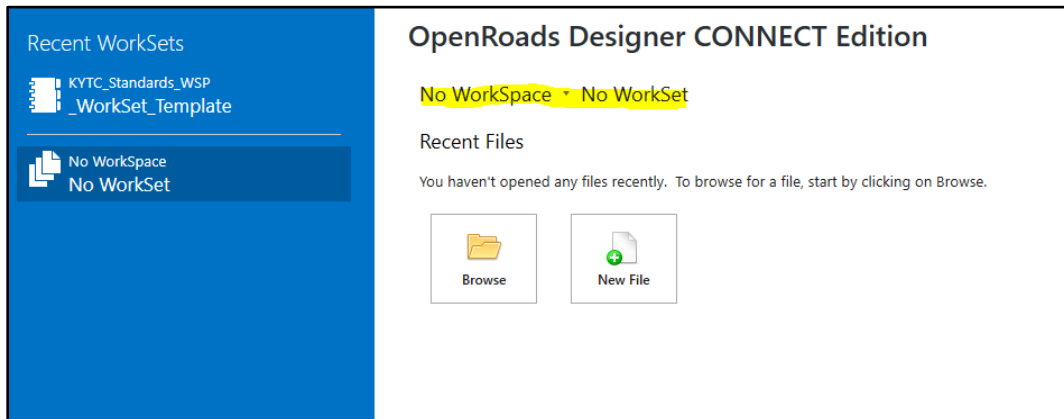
Recent WorkSets

KYTC_Standards_WSP
_WorkSet_Template

No WorkSpace
No WorkSet

OpenRoads Designer CONNECT Edition

No WorkSpace ▾ No WorkSet

Recent Files

You haven't opened any files recently. To browse for a file, start by clicking on Browse.

Browse

New File